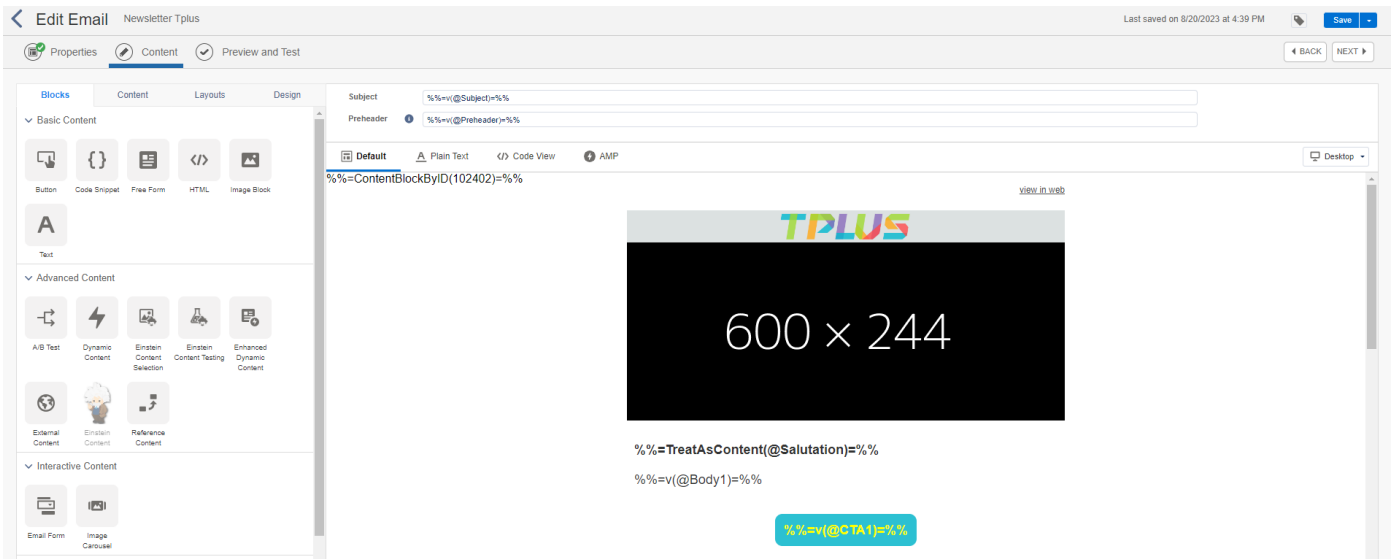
Edit Email Newsletter Tplus

Last saved on 8/20/2023 at 4:39 PM

Save

Properties Content Preview and Test

◂ BACK NEXT ▸

Blocks Content Layouts Design

Basic Content

Button Code Snippet Free Form HTML Image Block

Text

Advanced Content

A/B Test Dynamic Content Einstein Content Selection Einstein Content Testing Enhanced Dynamic Content

External Content Einstein Content Reference Content

Interactive Content

Email Form Image Carousel

Subject %%=v(@Subject)=%%

Preheader %%=v(@Preheader)=%%

Default Plain Text Code View AMP

Desktop

%%=ContentBlockByID(102402)=%%

view in web

TPLUS

600 × 244

%%=TreatAsContent(@Salutation)=%%

%%=v(@Body1)=%%

%%=v(@CTA1)=%%